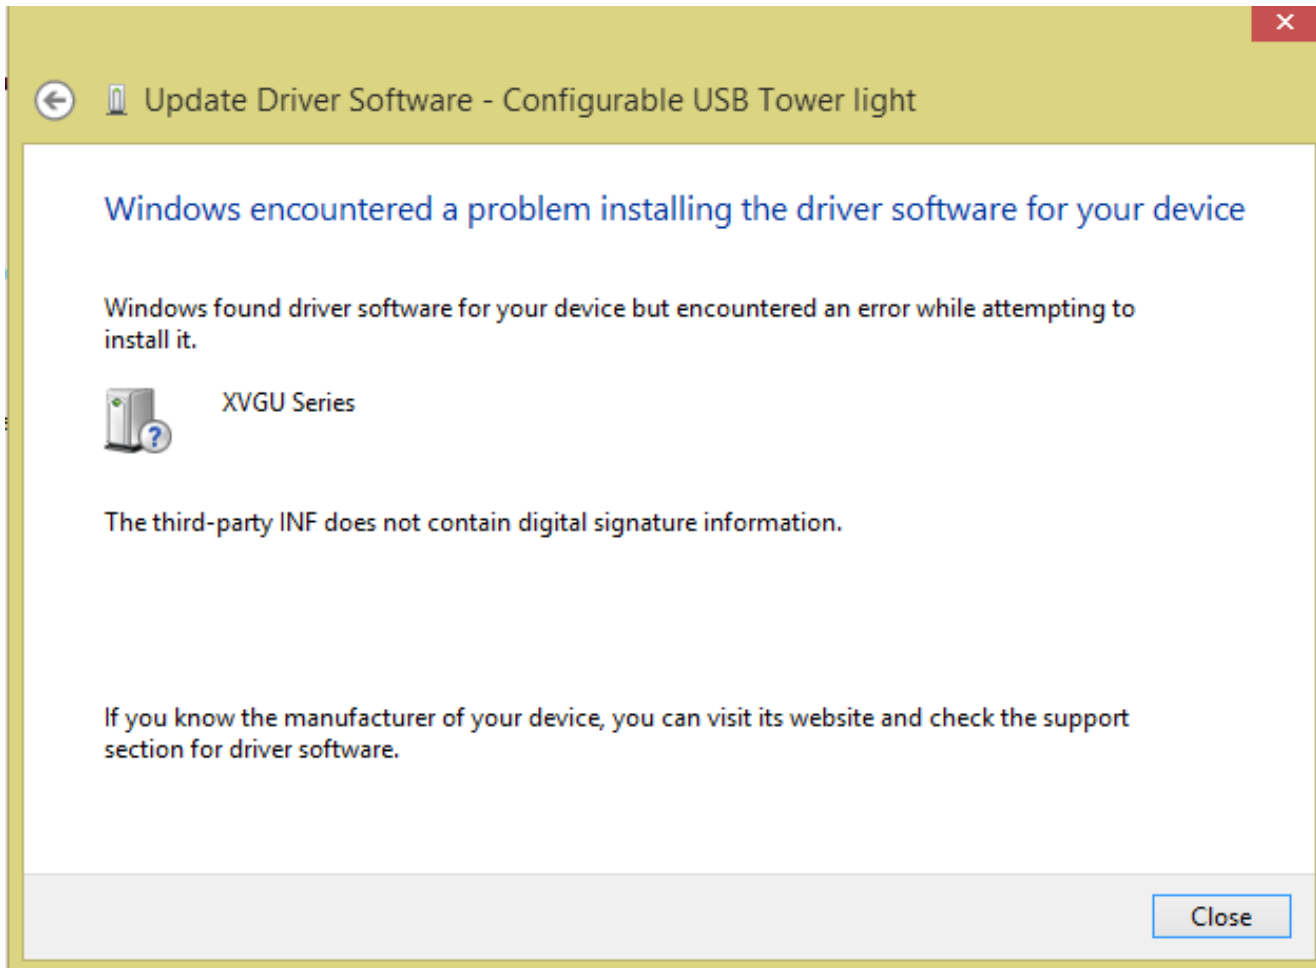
Update Driver Software - Configurable USB Tower light

Windows encountered a problem installing the driver software for your device

Windows found driver software for your device but encountered an error while attempting to install it.

XVGU Series

The third-party INF does not contain digital signature information.

If you know the manufacturer of your device, you can visit its website and check the support section for driver software.

Close